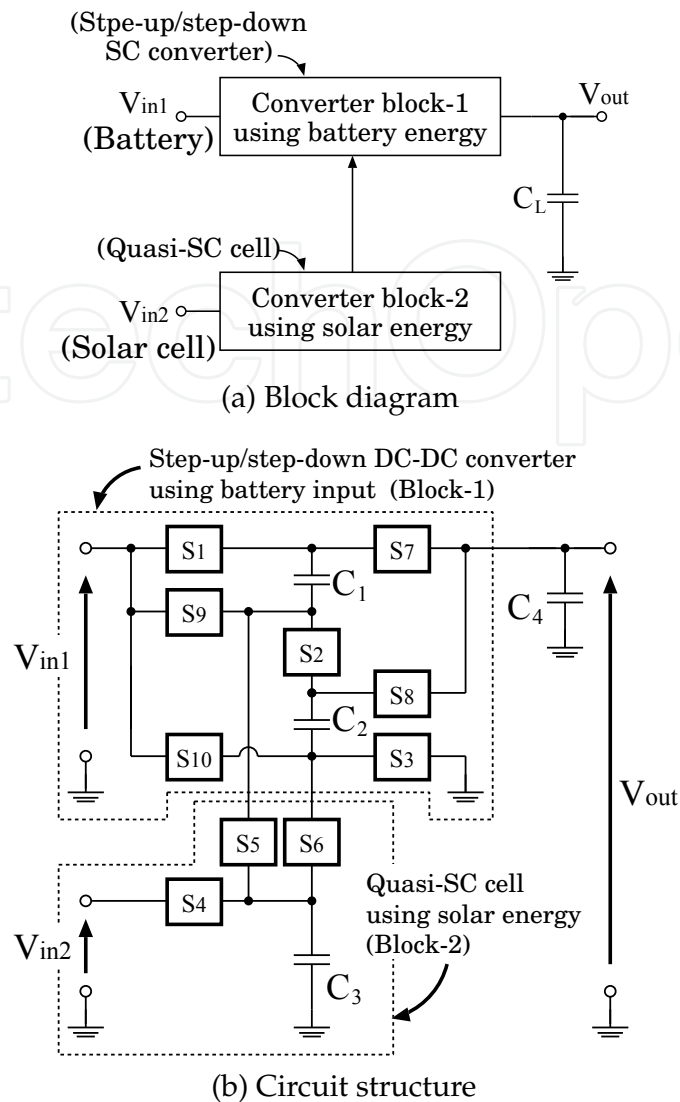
(Stpe-up/step-down SC converter)

$V_{in1}$
(Battery)

Converter block-1 using battery energy

$V_{out}$

$C_L$

(Quasi-SC cell)

$V_{in2}$
(Solar cell)

Converter block-2 using solar energy

(a) Block diagram

Step-up/step-down DC-DC converter using battery input (Block-1)

S1
S7
$C_1$
S9
$C_4$
$V_{in1}$
S2
S8
$C_2$
S10
S3
$V_{out}$
S5
S6
Quasi-SC cell using solar energy (Block-2)
S4
$V_{in2}$
$C_3$

(b) Circuit structure